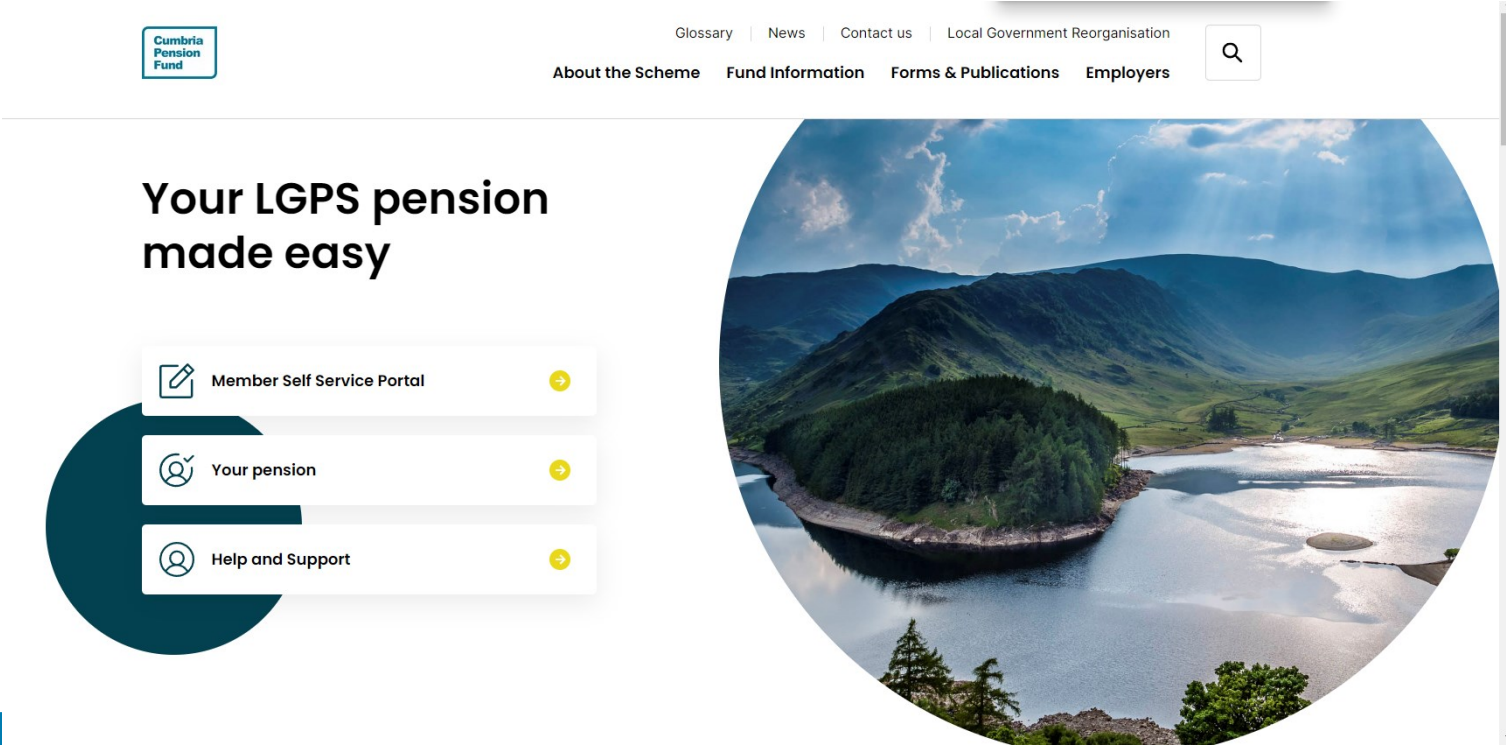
Cumbria Pension Fund

Glossary | News | Contact us | Local Government Reorganisation

About the Scheme   Fund Information   Forms & Publications   Employers

Your LGPS pension made easy

Member Self Service Portal

Your pension

Help and Support